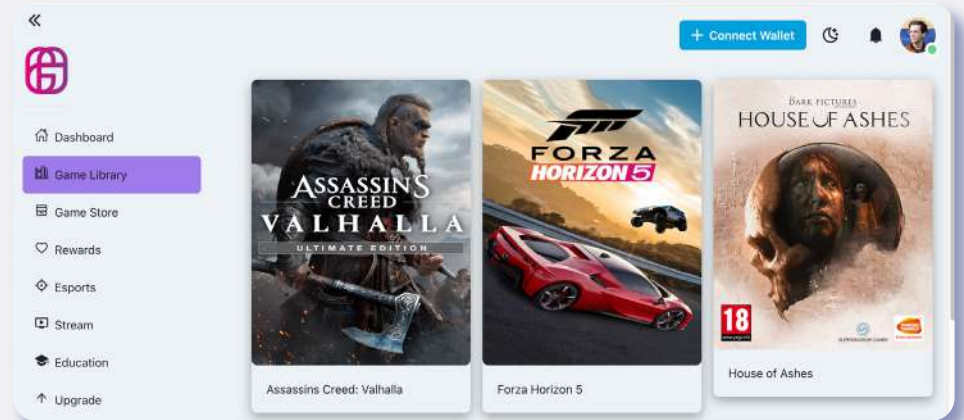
«

+ Connect Wallet

Dashboard

Game Library

Game Store

Rewards

Esports

Stream

Education

Upgrade

ASSASSIN'S CREED VALHALLA
ULTIMATE EDITION

FORZA HORIZON 5

THE DARK PICTURES
HOUSE OF ASHES

18

Assassins Creed: Valhalla

Forza Horizon 5

House of Ashes